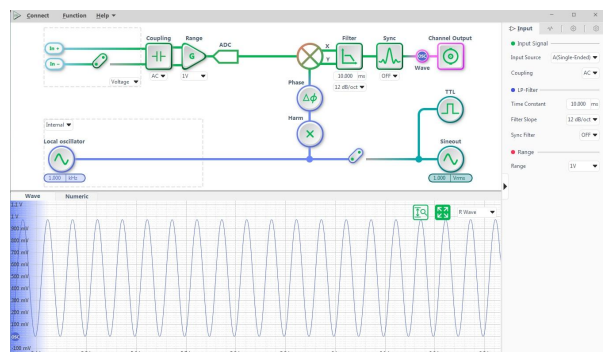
Connect Function Help

Coupling Range ADC Filter Sync Channel Output

In +
In −
Voltage
AC 1V
X
Y
10.000 ms
12 dB/oct
OFF
Wave
Phase
Harm
TTL
Internal
Local oscillator
1.000 kHz
Sineout
1.000 Vrms

Input
Input Signal
Input Source A(Single-Ended)
Coupling AC
LP-Filter
Time Constant 10.000 ms
Filter Slope 12 dB/oct
Sync Filter OFF
Range
Range 1V

Wave Numeric
R Wave
1.1 V
1 V
900 mV
800 mV
700 mV
600 mV
500 mV
400 mV
300 mV
200 mV
100 mV
0
-100 mV